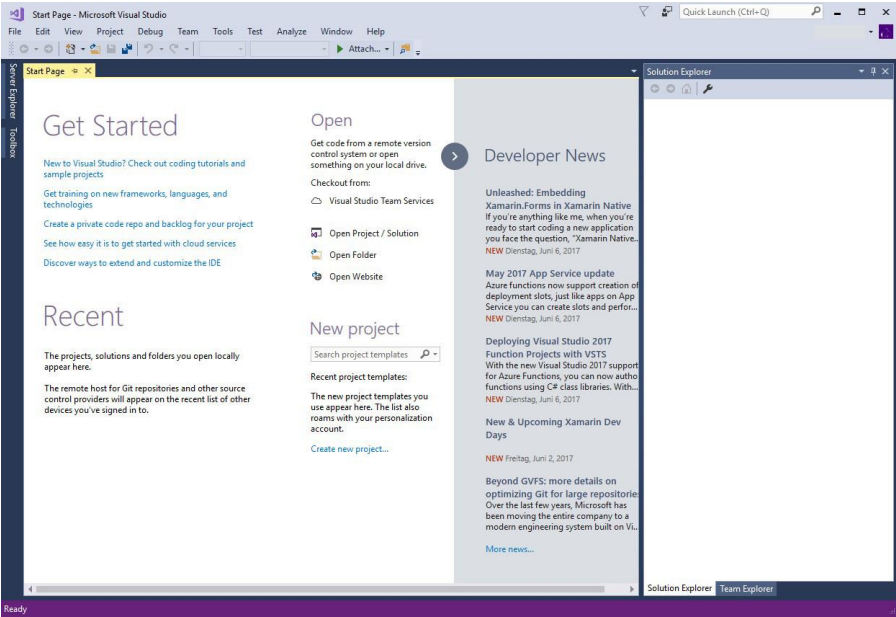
Start Page - Microsoft Visual Studio

Quick Launch (Ctrl+Q)

File Edit View Project Debug Team Tools Test Analyze Window Help

Attach...

Start Page

Server Explorer Toolbox

Solution Explorer

Get Started

New to Visual Studio? Check out coding tutorials and sample projects

Get training on new frameworks, languages, and technologies

Create a private code repo and backlog for your project

See how easy it is to get started with cloud services

Discover ways to extend and customize the IDE

Recent

The projects, solutions and folders you open locally appear here.

The remote host for Git repositories and other source control providers will appear on the recent list of other devices you've signed in to.

Open

Get code from a remote version control system or open something on your local drive.

Checkout from:

Visual Studio Team Services

Open Project / Solution

Open Folder

Open Website

New project

Search project templates

Recent project templates:

The new project templates you use appear here. The list also roams with your personalization account.

Create new project...

Developer News

Unleashed: Embedding Xamarin.Forms in Xamarin Native
If you're anything like me, when you're ready to start coding a new application you face the question, "Xamarin Native...
NEW Dienstag, Juni 6, 2017

May 2017 App Service update
Azure functions now support creation of deployment slots, just like apps on App Service you can create slots and perfor...
NEW Dienstag, Juni 6, 2017

Deploying Visual Studio 2017 Function Projects with VSTS
With the new Visual Studio 2017 support for Azure Functions, you can now autho functions using C# class libraries. With...
NEW Dienstag, Juni 6, 2017

New & Upcoming Xamarin Dev Days
NEW Freitag, Juni 2, 2017

Beyond GVFS: more details on optimizing Git for large repositorie
Over the last few years, Microsoft has been moving the entire company to a modern engineering system built on Vi...

More news...

Solution Explorer Team Explorer

Ready